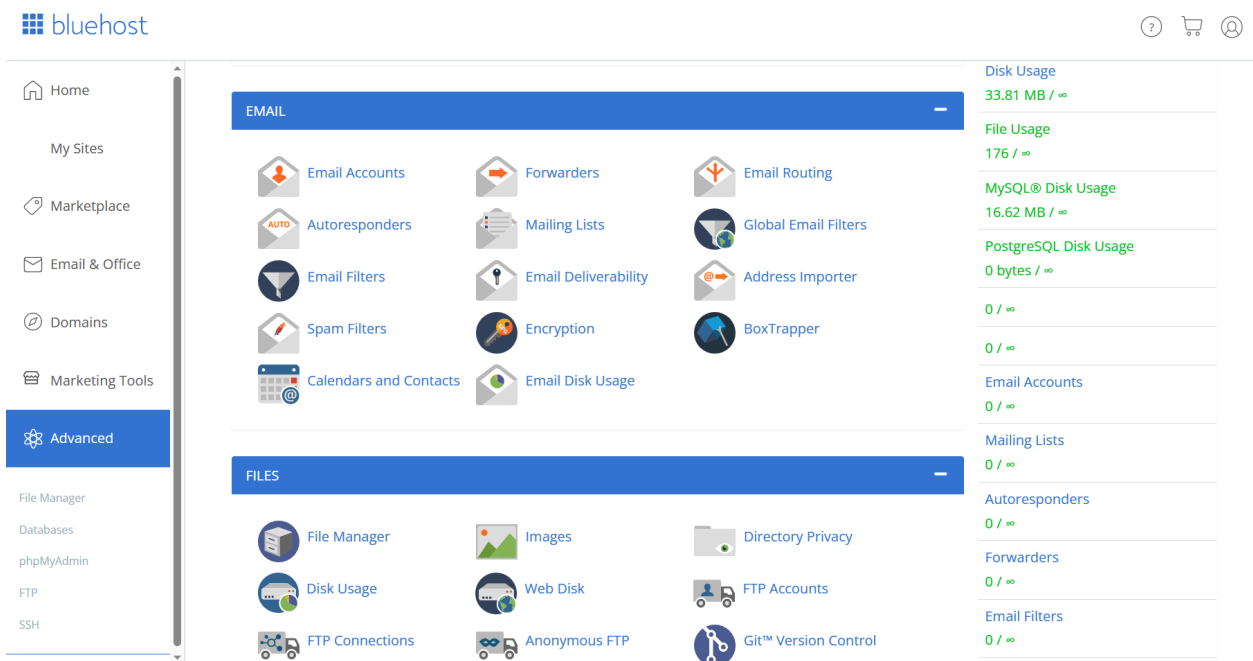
bluehost

Home
My Sites
Marketplace
Email & Office
Domains
Marketing Tools
Advanced
File Manager
Databases
phpMyAdmin
FTP
SSH

EMAIL −

Email Accounts
Forwarders
Email Routing
AUTO
Autoresponders
Mailing Lists
Global Email Filters
Email Filters
Email Deliverability
Address Importer
Spam Filters
Encryption
BoxTrapper
Calendars and Contacts
Email Disk Usage

FILES −

File Manager
Images
Directory Privacy
Disk Usage
Web Disk
FTP Accounts
FTP Connections
Anonymous FTP
Git™ Version Control

Disk Usage
33.81 MB / ∞
File Usage
176 / ∞
MySQL® Disk Usage
16.62 MB / ∞
PostgreSQL Disk Usage
0 bytes / ∞
0 / ∞
0 / ∞
Email Accounts
0 / ∞
Mailing Lists
0 / ∞
Autoresponders
0 / ∞
Forwarders
0 / ∞
Email Filters
0 / ∞